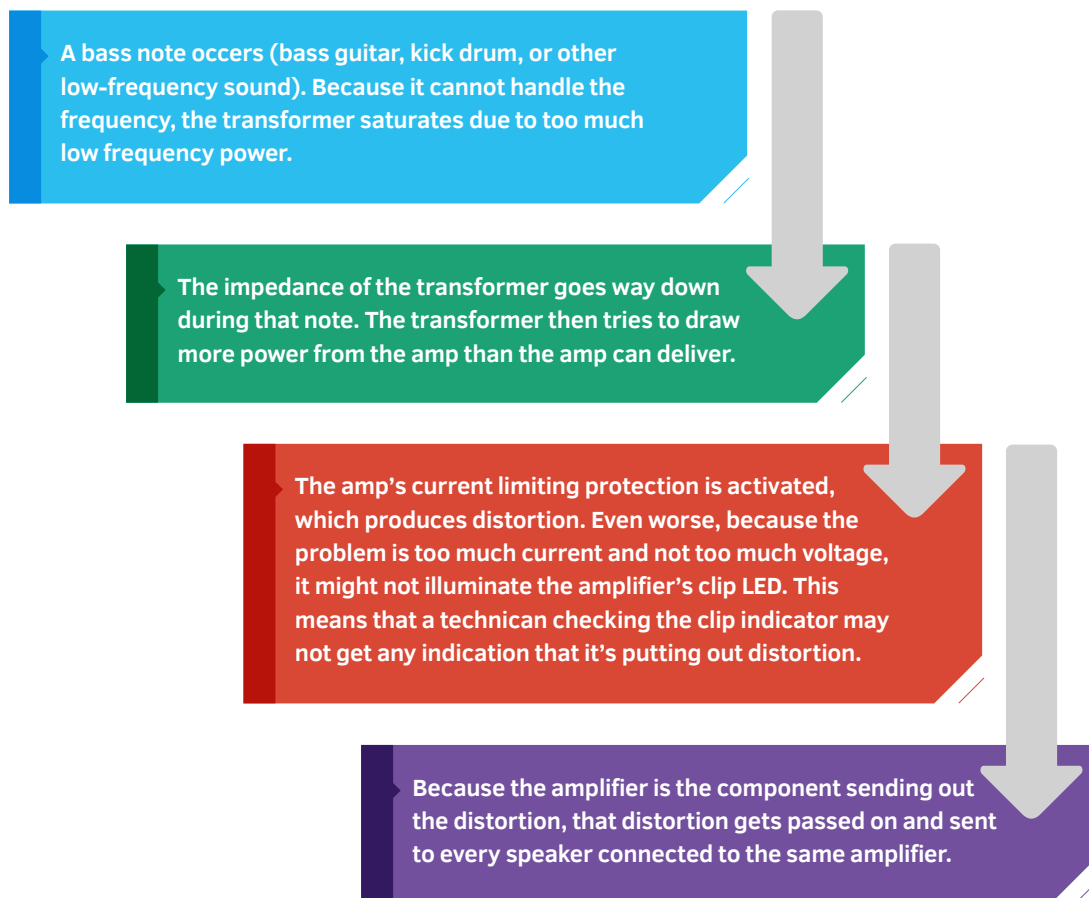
A bass note occers (bass guitar, kick drum, or other low-frequency sound). Because it cannot handle the frequency, the transformer saturates due to too much low frequency power.

The impedance of the transformer goes way down during that note. The transformer then tries to draw more power from the amp than the amp can deliver.

The amp's current limiting protection is activated, which produces distortion. Even worse, because the problem is too much current and not too much voltage, it might not illuminate the amplifier's clip LED. This means that a technican checking the clip indicator may not get any indication that it's putting out distortion.

Because the amplifier is the component sending out the distortion, that distortion gets passed on and sent to every speaker connected to the same amplifier.